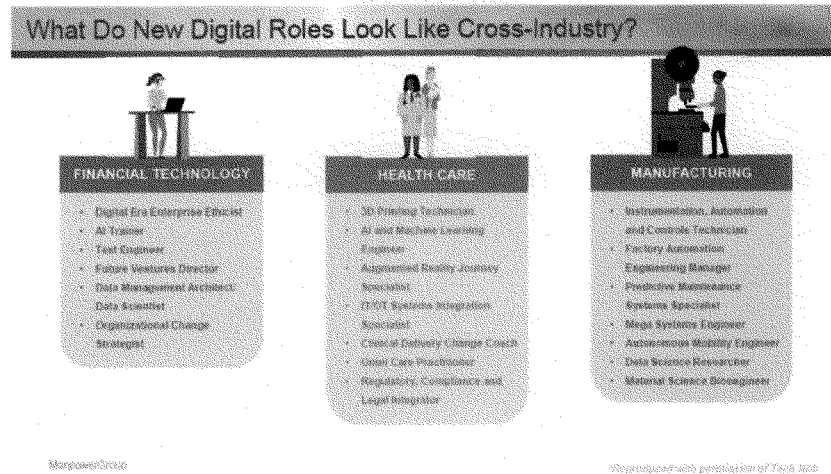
What Do New Digital Roles Look Like Cross-Industry?

FINANCIAL TECHNOLOGY

- Digital Era Enterprise Ethicist
- AI Trainer
- Test Engineer
- Future Ventures Director
- Data Management Architect: Data Scientist
- Organizational Change Strategist

HEALTH CARE

- 3D Printing Technician
- AI and Machine Learning Engineer
- Augmented Reality Journey Specialist
- IT/OT Systems Integration Specialist
- Clinical Delivery Change Coach
- Omni Care Practitioner
- Regulatory, Compliance and Legal Integrator

MANUFACTURING

- Instrumentation, Automation and Controls Technician
- Factory Automation Engineering Manager
- Predictive Maintenance Systems Specialist
- Mega Systems Engineer
- Autonomous Mobility Engineer
- Data Science Researcher
- Material Science Bioengineer

ManpowerGroup

Reproduced with permission of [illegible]